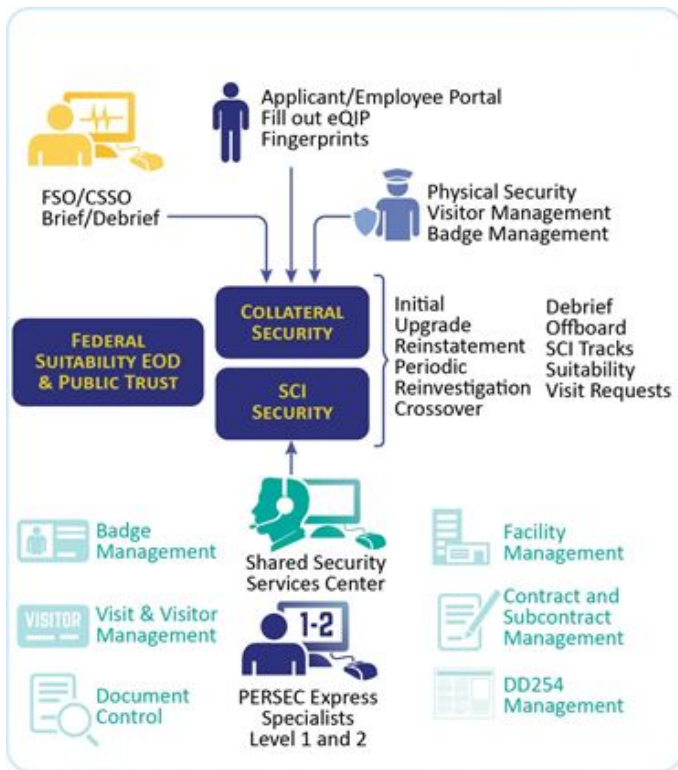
Applicant/Employee Portal
Fill out eQIP
Fingerprints

FSO/CSSO
Brief/Debrief

Physical Security
Visitor Management
Badge Management

Federal Suitability EOD & Public Trust

Collateral Security

SCI Security

Initial
Upgrade
Reinstatement
Periodic
Reinvestigation
Crossover

Debrief
Offboard
SCI Tracks
Suitability
Visit Requests

Badge Management

Shared Security Services Center

Facility Management

VISITOR

Visit & Visitor Management

Contract and Subcontract Management

1-2

Document Control

PERSEC Express Specialists Level 1 and 2

DD254 Management